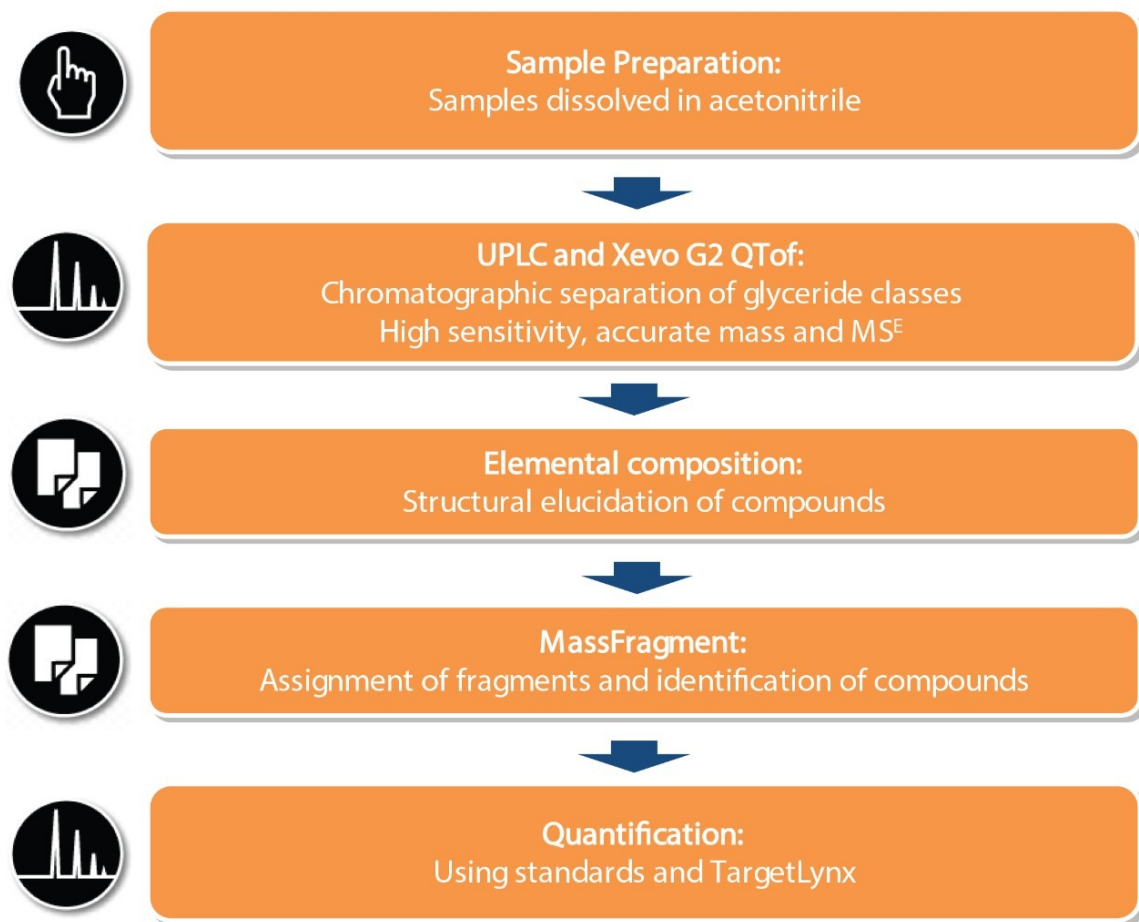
Sample Preparation:
Samples dissolved in acetonitrile

UPLC and Xevo G2 QTof:
Chromatographic separation of glyceride classes
High sensitivity, accurate mass and MS$^E$

Elemental composition:
Structural elucidation of compounds

MassFragment:
Assignment of fragments and identification of compounds

Quantification:
Using standards and TargetLynx